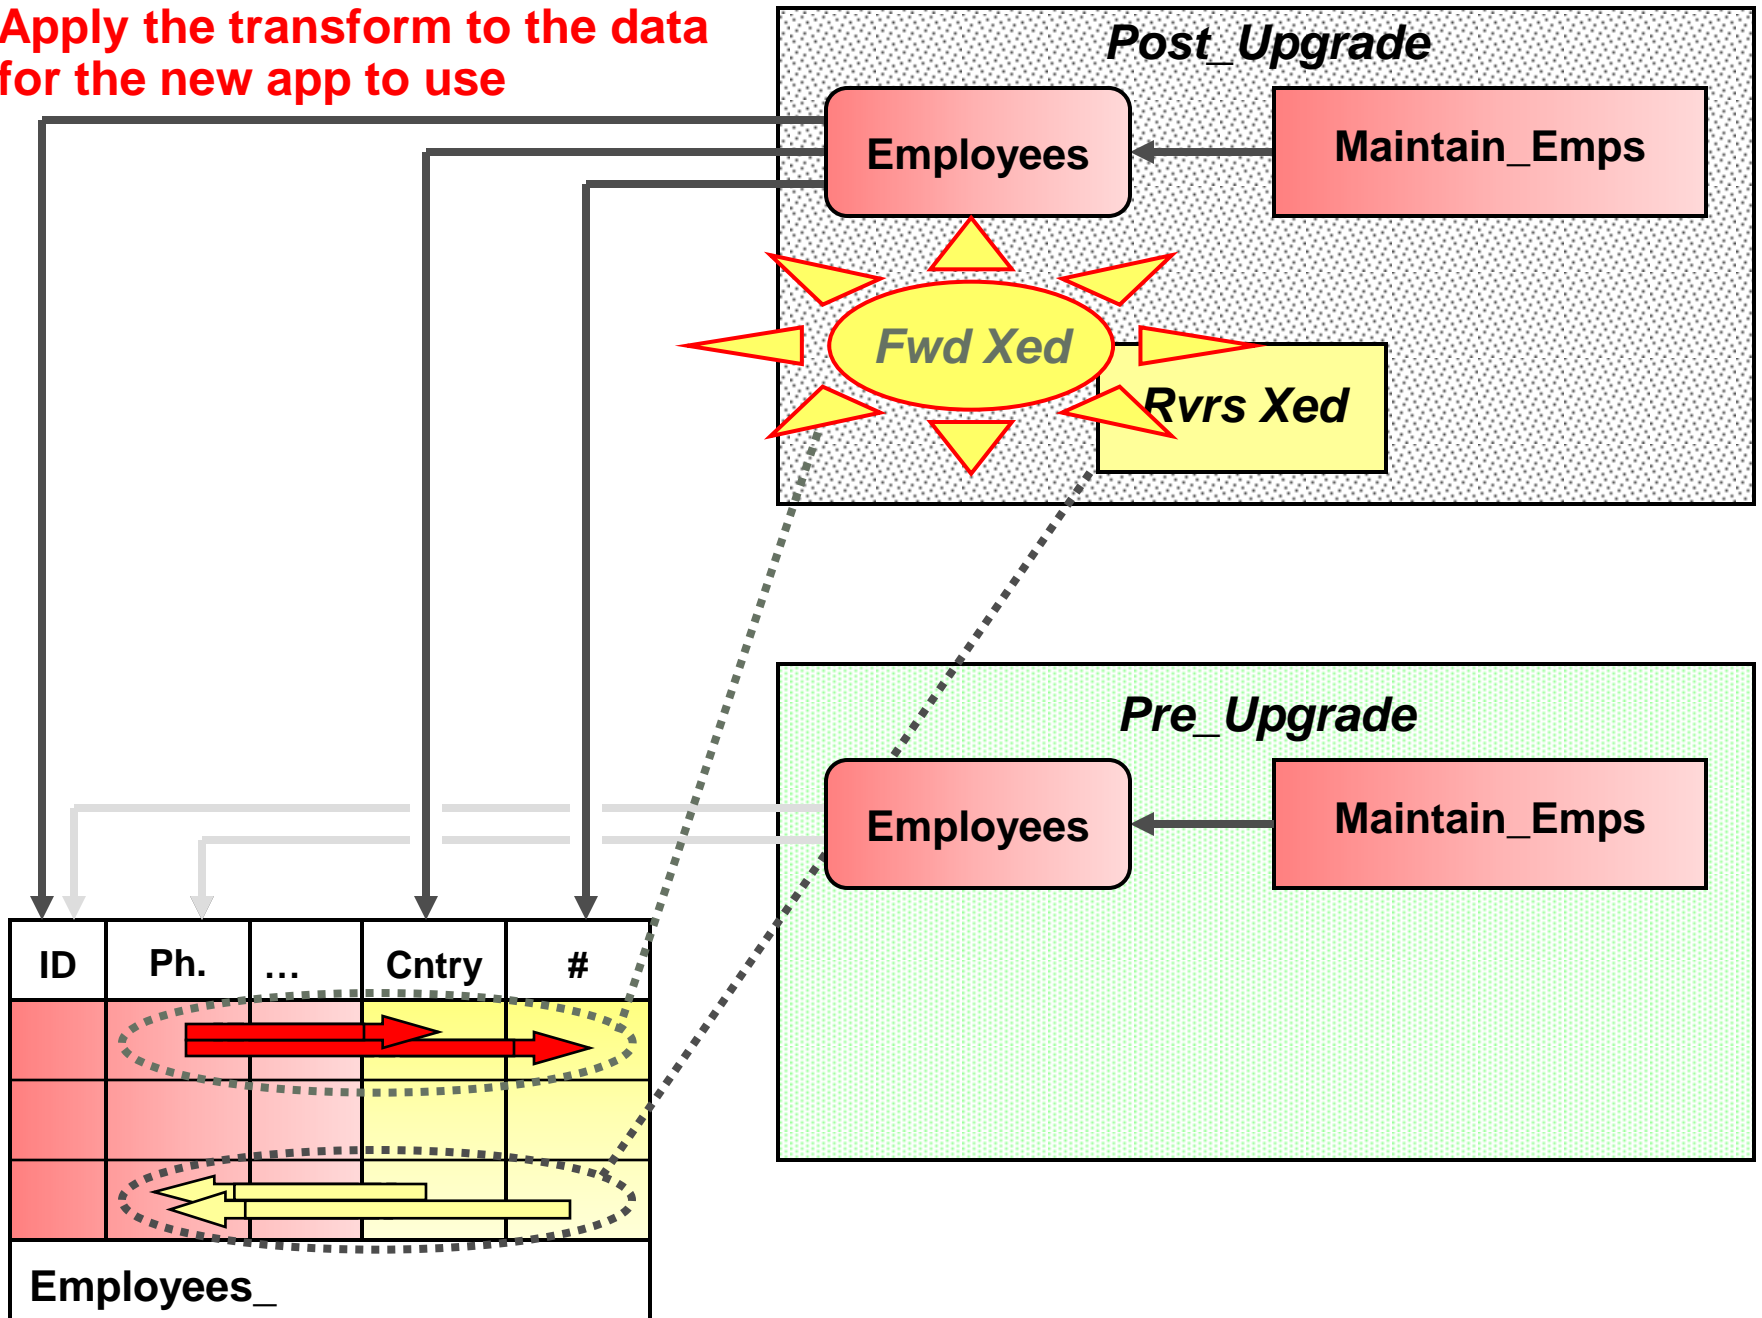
Apply the transform to the data for the new app to use

Post_Upgrade

Employees

Maintain_Emps

Fwd Xed

Rvrs Xed

Pre_Upgrade

Employees

Maintain_Emps

| ID | Ph. | … | Cntry | # |
|---|---|---|---|---|
| | | | | |
| | | | | |
| | | | | |

Employees_